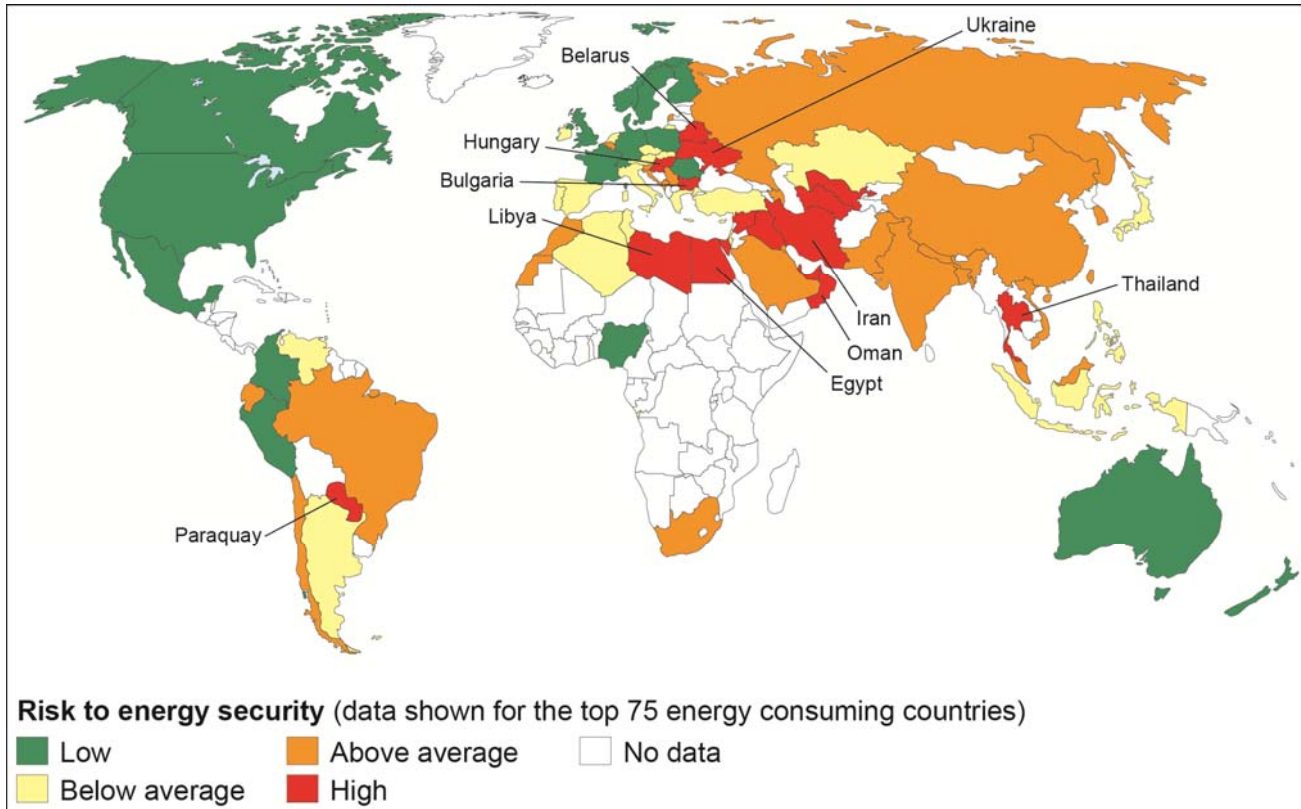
Ukraine
Belarus
Hungary
Bulgaria
Libya
Thailand
Iran
Oman
Egypt
Paraquay

**Risk to energy security** (data shown for the top 75 energy consuming countries)
Low
Above average
No data
Below average
High